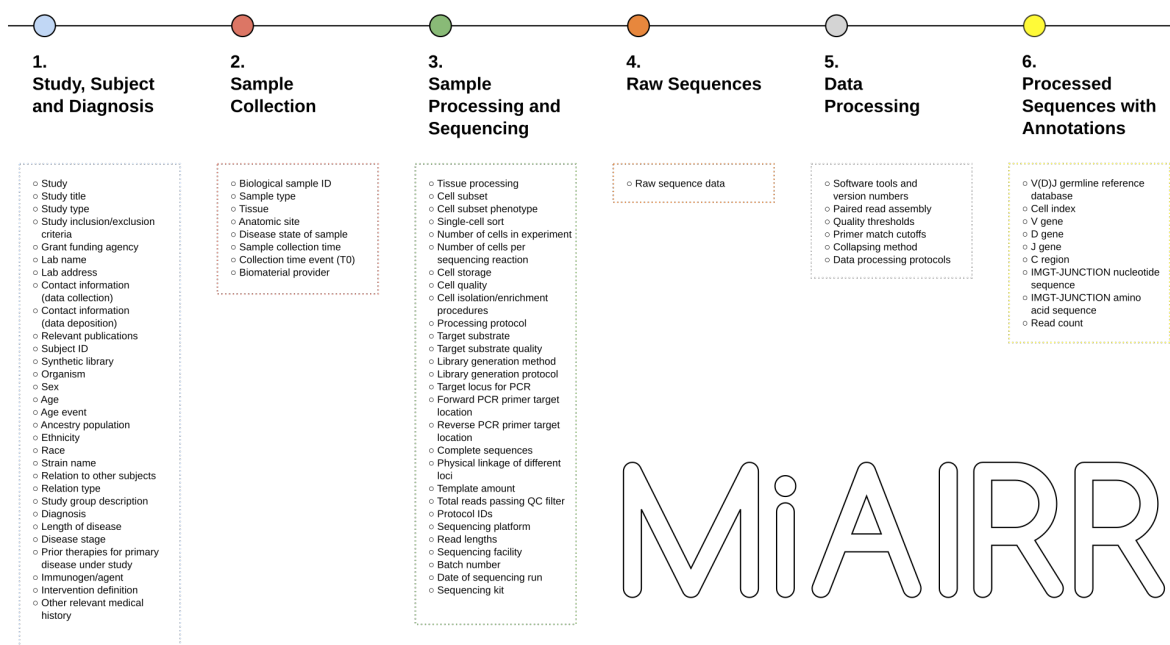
1.
Study, Subject and Diagnosis

2.
Sample Collection

3.
Sample Processing and Sequencing

4.
Raw Sequences

5.
Data Processing

6.
Processed Sequences with Annotations

○ Study
○ Study title
○ Study type
○ Study inclusion/exclusion criteria
○ Grant funding agency
○ Lab name
○ Lab address
○ Contact information (data collection)
○ Contact information (data deposition)
○ Relevant publications
○ Subject ID
○ Synthetic library
○ Organism
○ Sex
○ Age
○ Age event
○ Ancestry population
○ Ethnicity
○ Race
○ Strain name
○ Relation to other subjects
○ Relation type
○ Study group description
○ Diagnosis
○ Length of disease
○ Disease stage
○ Prior therapies for primary disease under study
○ Immunogen/agent
○ Intervention definition
○ Other relevant medical history

○ Biological sample ID
○ Sample type
○ Tissue
○ Anatomic site
○ Disease state of sample
○ Sample collection time
○ Collection time event (T0)
○ Biomaterial provider

○ Tissue processing
○ Cell subset
○ Cell subset phenotype
○ Single-cell sort
○ Number of cells in experiment
○ Number of cells per sequencing reaction
○ Cell storage
○ Cell quality
○ Cell isolation/enrichment procedures
○ Processing protocol
○ Target substrate
○ Target substrate quality
○ Library generation method
○ Library generation protocol
○ Target locus for PCR
○ Forward PCR primer target location
○ Reverse PCR primer target location
○ Complete sequences
○ Physical linkage of different loci
○ Template amount
○ Total reads passing QC filter
○ Protocol IDs
○ Sequencing platform
○ Read lengths
○ Sequencing facility
○ Batch number
○ Date of sequencing run
○ Sequencing kit

○ Raw sequence data

○ Software tools and version numbers
○ Paired read assembly
○ Quality thresholds
○ Primer match cutoffs
○ Collapsing method
○ Data processing protocols

○ V(D)J germline reference database
○ Cell index
○ V gene
○ D gene
○ J gene
○ C region
○ IMGT-JUNCTION nucleotide sequence
○ IMGT-JUNCTION amino acid sequence
○ Read count

MiAIRR